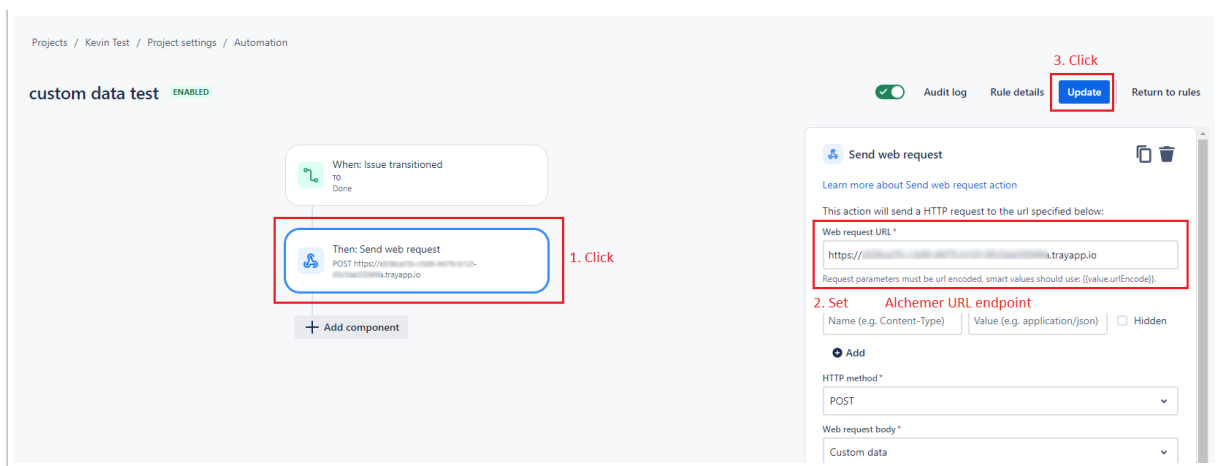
Projects / Kevin Test / Project settings / Automation

custom data test ENABLED

3. Click

Audit log Rule details Update Return to rules

When: Issue transitioned
TO
Done

Then: Send web request
POST https://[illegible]
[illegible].trayapp.io

1. Click

+ Add component

Send web request

Learn more about Send web request action

This action will send a HTTP request to the url specified below:

Web request URL *

https://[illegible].trayapp.io

Request parameters must be url encoded, smart values should use: {{value.urlEncode}}.

2. Set Alchemer URL endpoint

Name (e.g. Content-Type) Value (e.g. application/json) Hidden

Add

HTTP method *

POST

Web request body *

Custom data